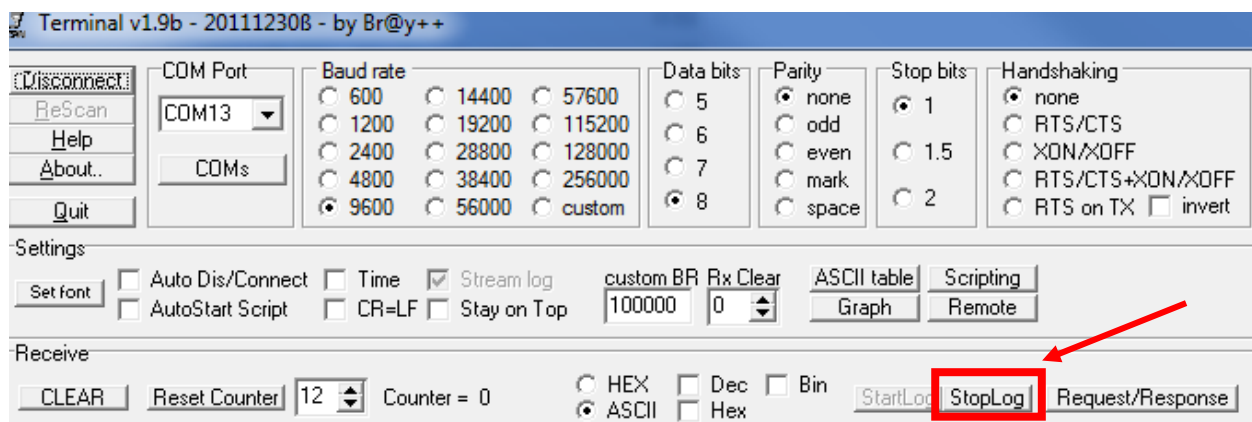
Terminal v1.9b - 20111230ß - by Br@y++

Disconnect
ReScan
Help
About..
Quit

COM Port
COM13
COMs

Baud rate
600
1200
2400
4800
9600
14400
19200
28800
38400
56000
57600
115200
128000
256000
custom

Data bits
5
6
7
8

Parity
none
odd
even
mark
space

Stop bits
1
1.5
2

Handshaking
none
RTS/CTS
XON/XOFF
RTS/CTS+XON/XOFF
RTS on TX
invert

Settings
Set font
Auto Dis/Connect
AutoStart Script
Time
CR=LF
Stream log
Stay on Top
custom BR
100000
Rx Clear
0
ASCII table
Graph
Scripting
Remote

Receive
CLEAR
Reset Counter
12
Counter = 0
HEX
ASCII
Dec
Hex
Bin
StartLog
StopLog
Request/Response